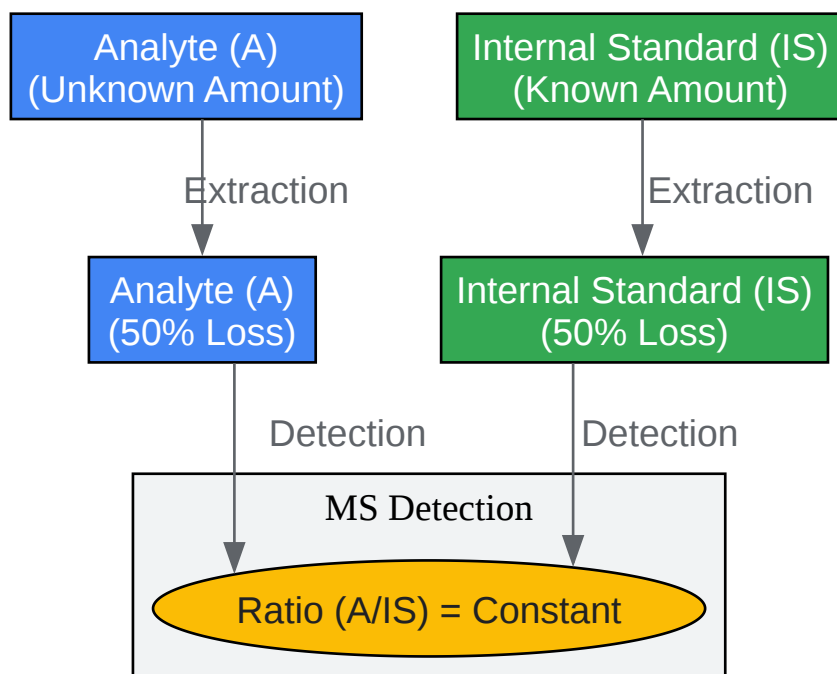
Analyte (A)
(Unknown Amount)

Internal Standard (IS)
(Known Amount)

Extraction

Extraction

Analyte (A)
(50% Loss)

Internal Standard (IS)
(50% Loss)

Detection

Detection

MS Detection

Ratio (A/IS) = Constant